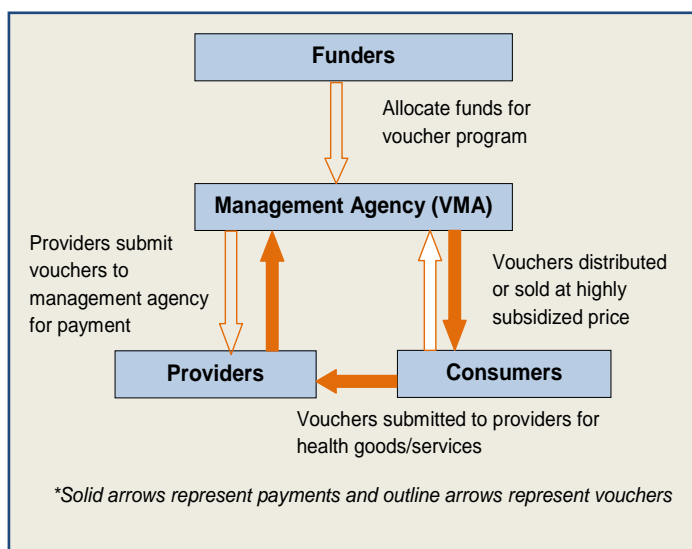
Funders

Allocate funds for voucher program

Management Agency (VMA)

Providers submit vouchers to management agency for payment

Vouchers distributed or sold at highly subsidized price

Providers

Consumers

Vouchers submitted to providers for health goods/services

*Solid arrows represent payments and outline arrows represent vouchers